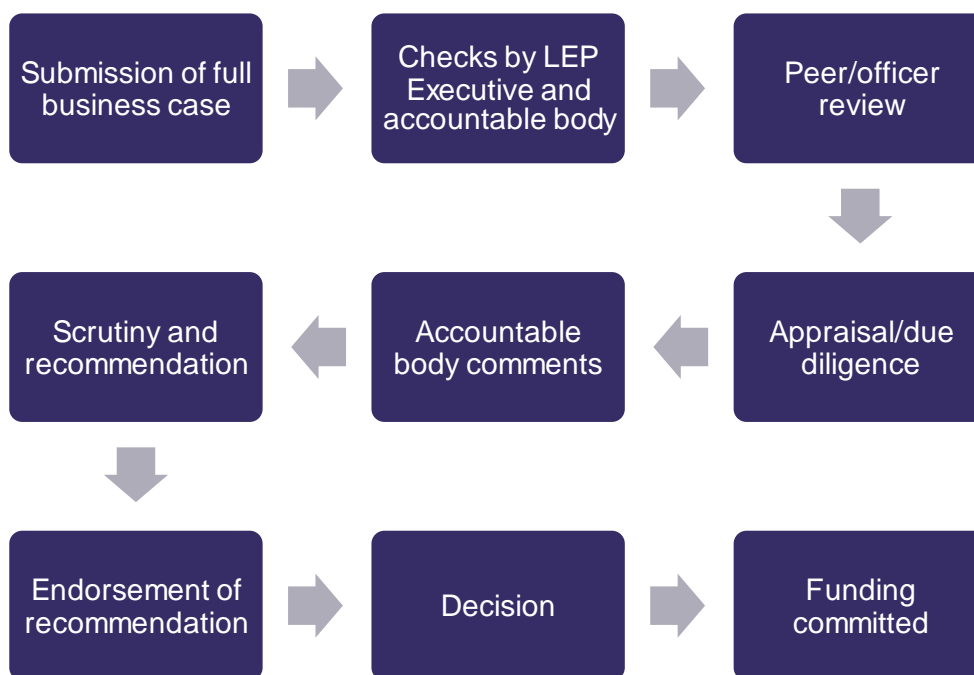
Submission of full business case

Checks by LEP Executive and accountable body

Peer/officer review

Appraisal/due diligence

Accountable body comments

Scrutiny and recommendation

Endorsement of recommendation

Decision

Funding committed